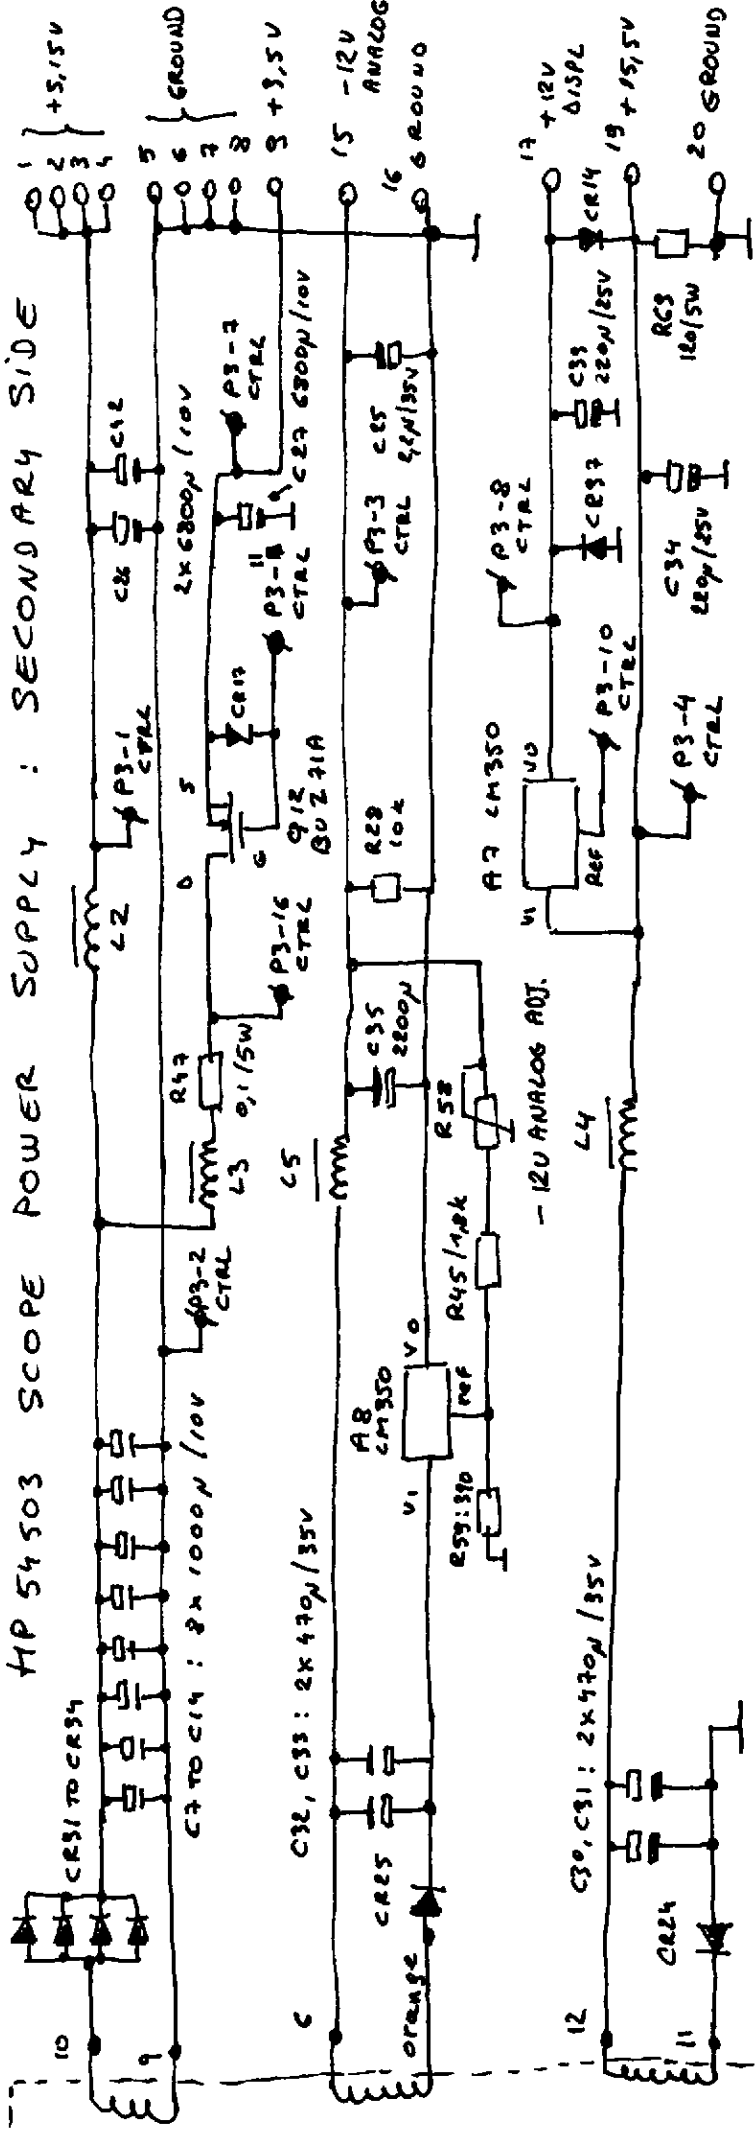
HP 54503 SCOPE POWER SUPPLY : SECONDARY SIDE

1 2 3 4 +5,15V
5 6 7 8 GROUND
9 +3,5V
15 -12V ANALOG
16 GROUND
17 +12V DISPL
19 +15,5V
20 GROUND

10
9
CR31 TO CR34
C7 TO C14 : 8x 1000µ/10V
P3-2 CTRL
L3
R47 0,1/5W
L2
P3-16 CTRL
D
G
S
Q12 BUZ71A
P3-1 CTRL
CR13
P3-11 CTRL
C26
2x 6800µ/10V
C12
C27 6800µ/10V
P3-7 CTRL

C
orange
CR25
C32, C33 : 2x 470µ/35V
A8 LM350
V1 VO REF
R59: 390
R45/1,8k
R58
- 12V ANALOG ADJ.
L5
C35 2200µ
R28 10k
P3-3 CTRL
C25 22µ/35V

12
11
CR24
C30, C31 : 2x 470µ/35V
L4
A7 LM350
V1 VO REF
P3-4 CTRL
P3-10 CTRL
P3-8 CTRL
CR37
C34 220µ/25V
C33 220µ/25V
CR14
RC3 120/5W